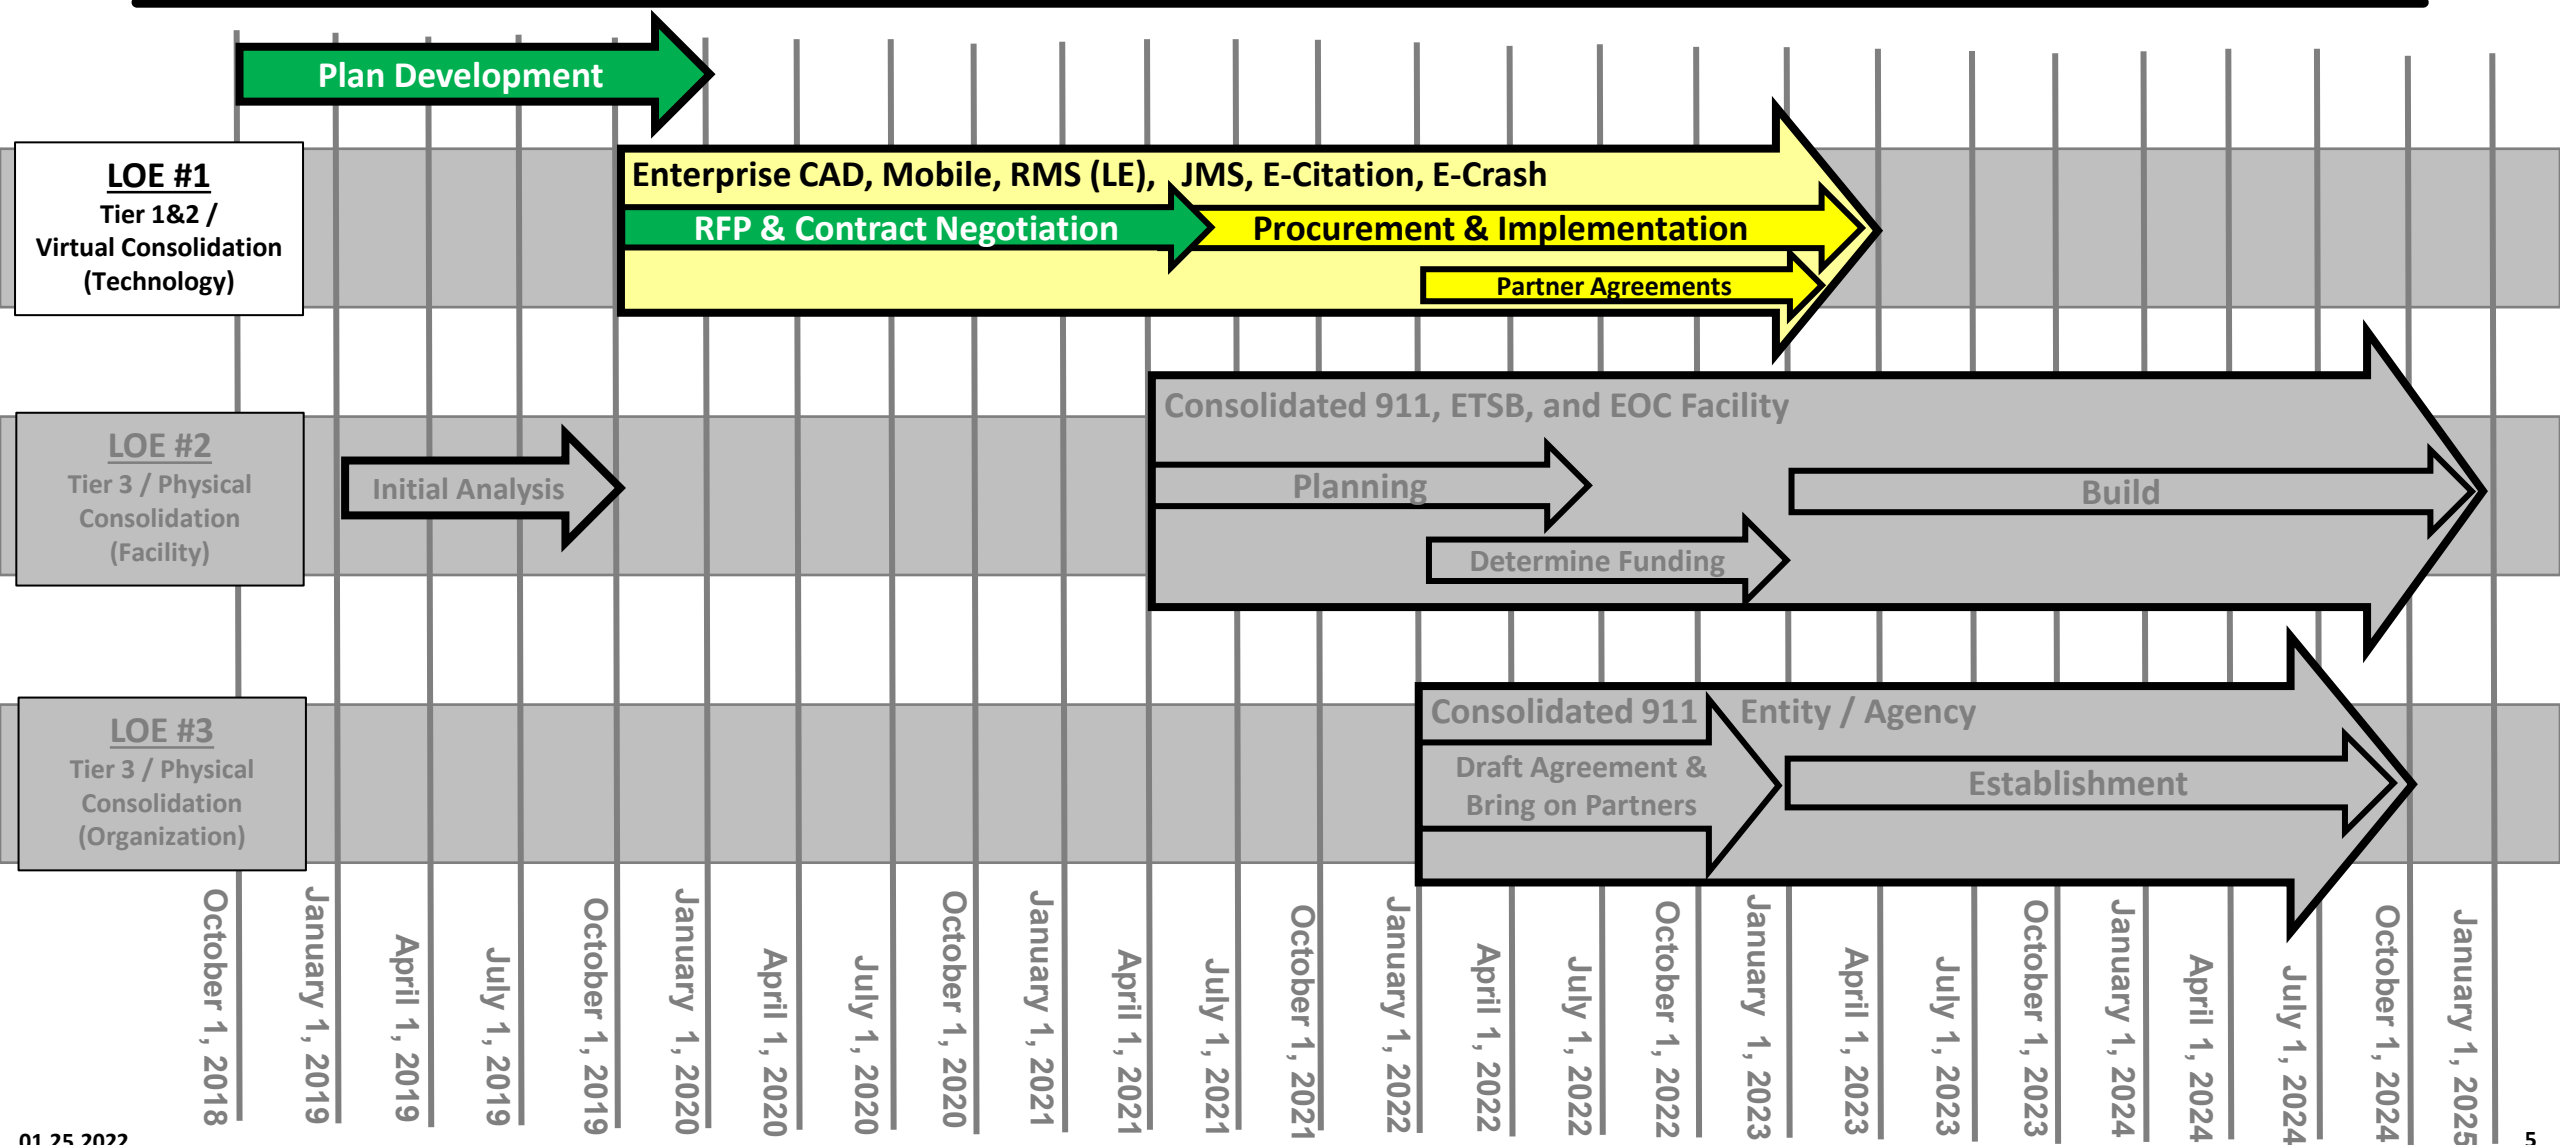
Plan Development

LOE #1
Tier 1&2 / Virtual Consolidation (Technology)

Enterprise CAD, Mobile, RMS (LE), JMS, E-Citation, E-Crash
RFP & Contract Negotiation
Procurement & Implementation
Partner Agreements

LOE #2
Tier 3 / Physical Consolidation (Facility)

Initial Analysis
Consolidated 911, ETSB, and EOC Facility
Planning
Build
Determine Funding

LOE #3
Tier 3 / Physical Consolidation (Organization)

Consolidated 911 Entity / Agency
Draft Agreement & Bring on Partners
Establishment

October 1, 2018
January 1, 2019
April 1, 2019
July 1, 2019
October 1, 2019
January 1, 2020
April 1, 2020
July 1, 2020
October 1, 2020
January 1, 2021
April 1, 2021
July 1, 2021
October 1, 2021
January 1, 2022
April 1, 2022
July 1, 2022
October 1, 2022
January 1, 2023
April 1, 2023
July 1, 2023
October 1, 2023
January 1, 2024
April 1, 2024
July 1, 2024
October 1, 2024
January 1, 2025

01.25.2022
5